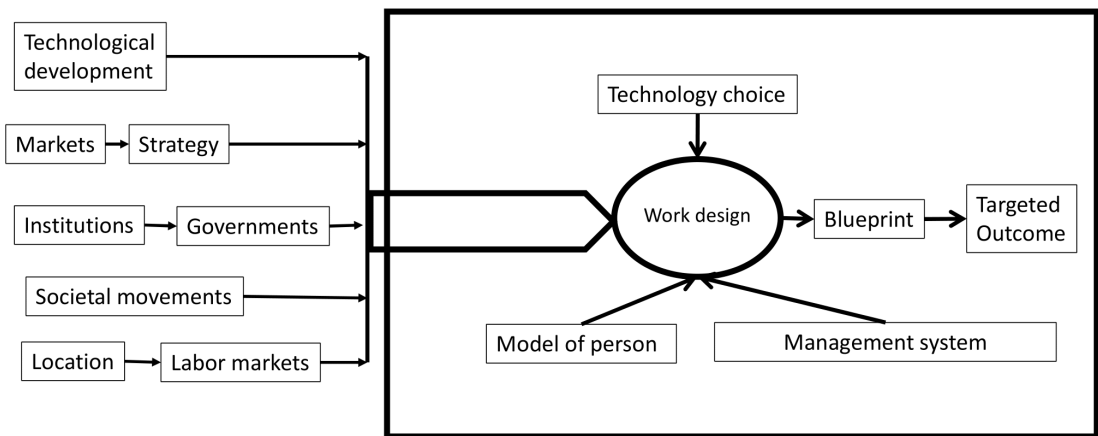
Technological development

Markets

Strategy

Institutions

Governments

Societal movements

Location

Labor markets

Technology choice

Work design

Blueprint

Targeted Outcome

Model of person

Management system